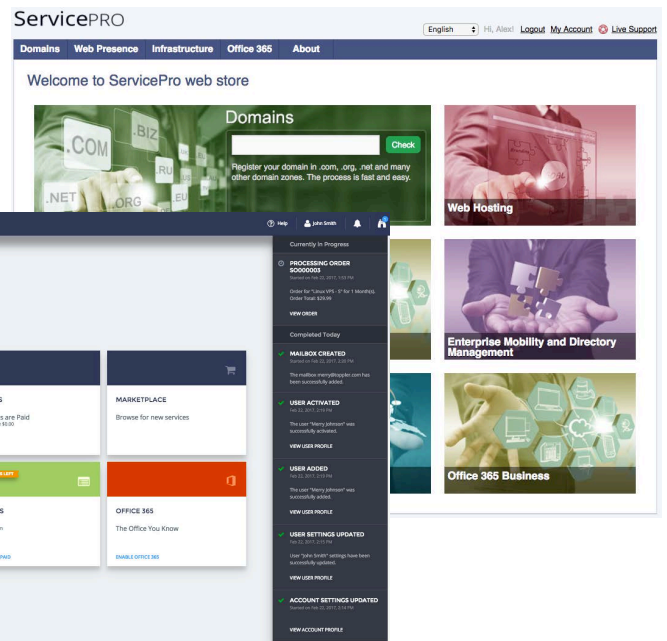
ServicePRO

English Hi, Alex! Logout My Account Live Support

Domains Web Presence Infrastructure Office 365 About

Welcome to ServicePro web store

.COM .BIZ .RU .NET .ORG .EU

Domains

Check

Register your domain in .com, .org, .net and many other domain zones. The process is fast and easy.

Web Hosting

Enterprise Mobility and Directory Management

Office 365 Business

Help John Smith

Currently in Progress

PROCESSING ORDER SO000003
Started on Feb 22, 2017, 3:30 PM

Order for "Linux VPS - 5" for 1 Month(s). Order Total: $29.99

VIEW ORDER

Completed Today

MAILBOX CREATED
Started on Feb 22, 2017, 3:30 PM

The mailbox merry@loppler.com has been successfully added.

USER ACTIVATED
Feb 22, 2017, 2:19 PM

The user "Merry Johnson" was successfully activated.

VIEW USER PROFILE

USER ADDED
Feb 22, 2017, 2:19 PM

The user "Merry Johnson" was successfully added.

VIEW USER PROFILE

USER SETTINGS UPDATED
Feb 22, 2017, 2:15 PM

User "John Smith" settings have been successfully updated.

VIEW USER PROFILE

ACCOUNT SETTINGS UPDATED
Started on Feb 22, 2017, 2:14 PM

VIEW ACCOUNT PROFILE

s
s are Paid
$0.00

MARKETPLACE
Browse for new services

S LEFT

s
n

PAID

OFFICE 365
The Office You Know

ENABLE OFFICE 365